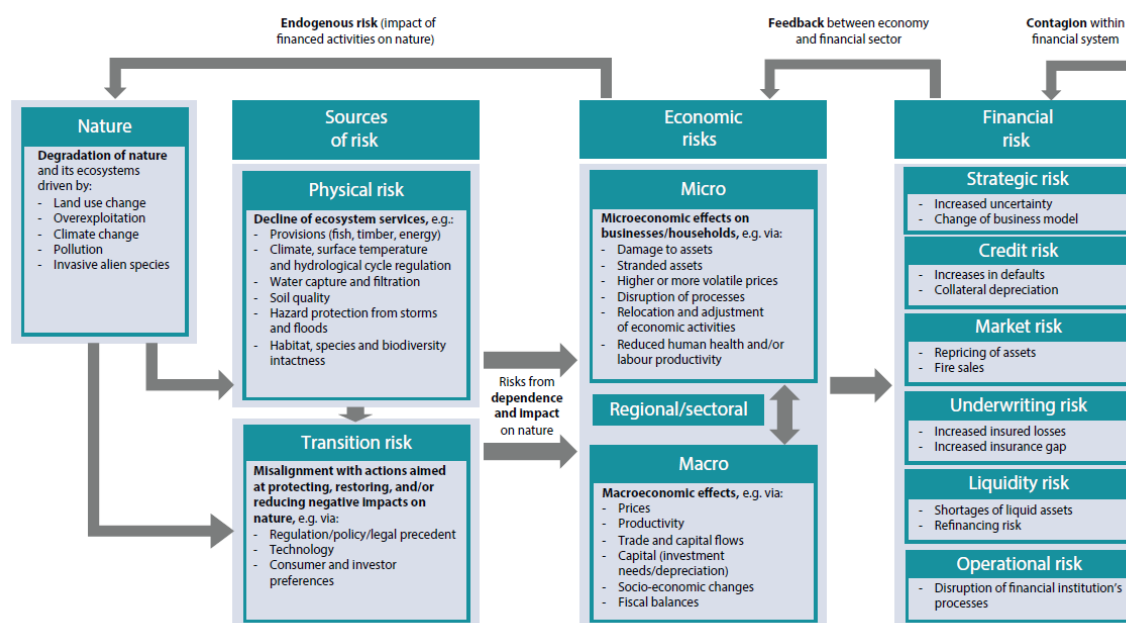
**Endogenous risk** (impact of financed activities on nature)

**Feedback** between economy and financial sector

**Contagion** within financial system

Nature

**Degradation of nature** and its ecosystems driven by:
- Land use change
- Overexploitation
- Climate change
- Pollution
- Invasive alien species

Sources of risk

Physical risk

**Decline of ecosystem services,** e.g.:
- Provisions (fish, timber, energy)
- Climate, surface temperature and hydrological cycle regulation
- Water capture and filtration
- Soil quality
- Hazard protection from storms and floods
- Habitat, species and biodiversity intactness

Transition risk

**Misalignment with actions aimed at protecting, restoring, and/or reducing negative impacts on nature,** e.g. via:
- Regulation/policy/legal precedent
- Technology
- Consumer and investor preferences

Risks from **dependence and impact** on nature

Economic risks

Micro

**Microeconomic effects on businesses/households,** e.g. via:
- Damage to assets
- Stranded assets
- Higher or more volatile prices
- Disruption of processes
- Relocation and adjustment of economic activities
- Reduced human health and/or labour productivity

Regional/sectoral

Macro

**Macroeconomic effects,** e.g. via:
- Prices
- Productivity
- Trade and capital flows
- Capital (investment needs/depreciation)
- Socio-economic changes
- Fiscal balances

Financial risk

Strategic risk
- Increased uncertainty
- Change of business model

Credit risk
- Increases in defaults
- Collateral depreciation

Market risk
- Repricing of assets
- Fire sales

Underwriting risk
- Increased insured losses
- Increased insurance gap

Liquidity risk
- Shortages of liquid assets
- Refinancing risk

Operational risk
- Disruption of financial institution's processes